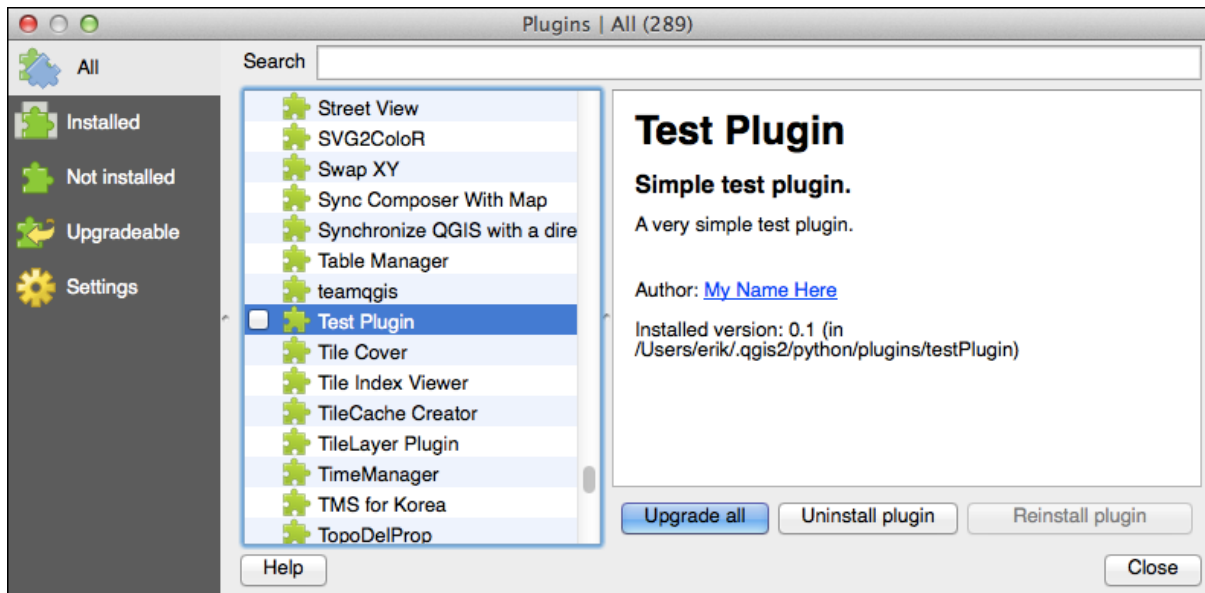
Plugins | All (289)

All
Installed
Not installed
Upgradeable
Settings

Search

Street View
SVG2ColoR
Swap XY
Sync Composer With Map
Synchronize QGIS with a dire
Table Manager
teamqgis
Test Plugin
Tile Cover
Tile Index Viewer
TileCache Creator
TileLayer Plugin
TimeManager
TMS for Korea
TopoDelProp

Test Plugin

Simple test plugin.

A very simple test plugin.

Author: My Name Here

Installed version: 0.1 (in /Users/erik/.qgis2/python/plugins/testPlugin)

Upgrade all
Uninstall plugin
Reinstall plugin
Help
Close